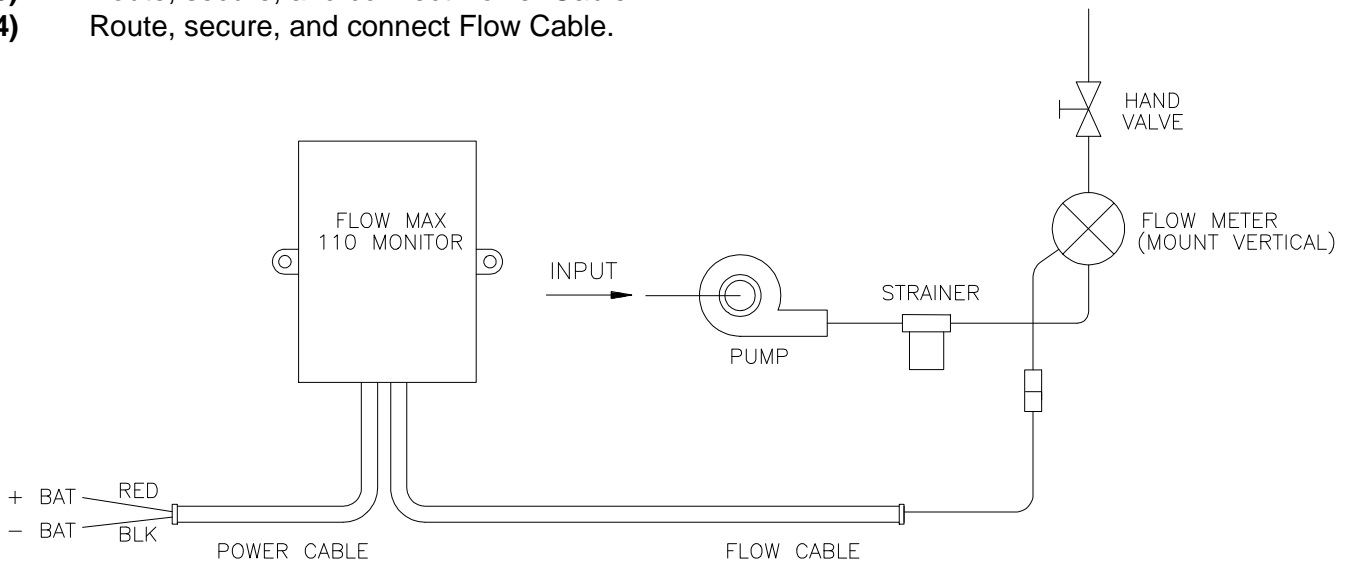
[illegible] Route, secure, and connect Power Cable.
4) Route, secure, and connect Flow Cable.

HAND VALVE

FLOW MAX 110 MONITOR

FLOW METER (MOUNT VERTICAL)

INPUT

STRAINER

PUMP

+ BAT RED
− BAT BLK

POWER CABLE

FLOW CABLE